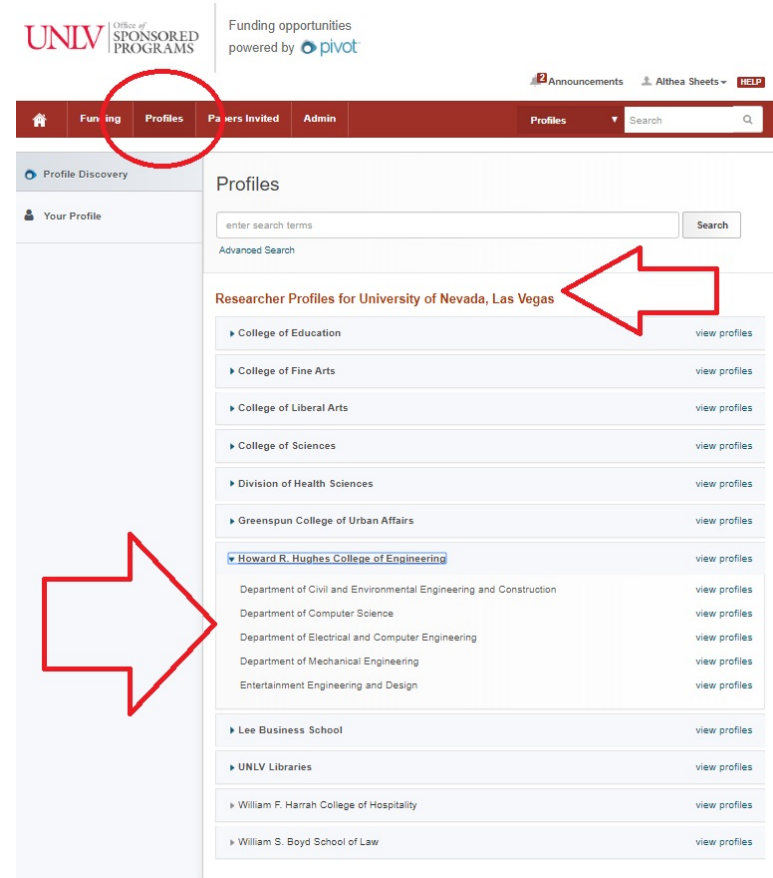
UNLV Office of SPONSORED PROGRAMS

Funding opportunities powered by pivot

2 Announcements Althea Sheets HELP

Funding Profiles Papers Invited Admin

Profiles Search

Profile Discovery

Your Profile

Profiles

enter search terms Search

Advanced Search

Researcher Profiles for University of Nevada, Las Vegas

College of Education view profiles

College of Fine Arts view profiles

College of Liberal Arts view profiles

College of Sciences view profiles

Division of Health Sciences view profiles

Greenspun College of Urban Affairs view profiles

Howard R. Hughes College of Engineering view profiles

Department of Civil and Environmental Engineering and Construction view profiles

Department of Computer Science view profiles

Department of Electrical and Computer Engineering view profiles

Department of Mechanical Engineering view profiles

Entertainment Engineering and Design view profiles

Lee Business School view profiles

UNLV Libraries view profiles

William F. Harrah College of Hospitality view profiles

William S. Boyd School of Law view profiles